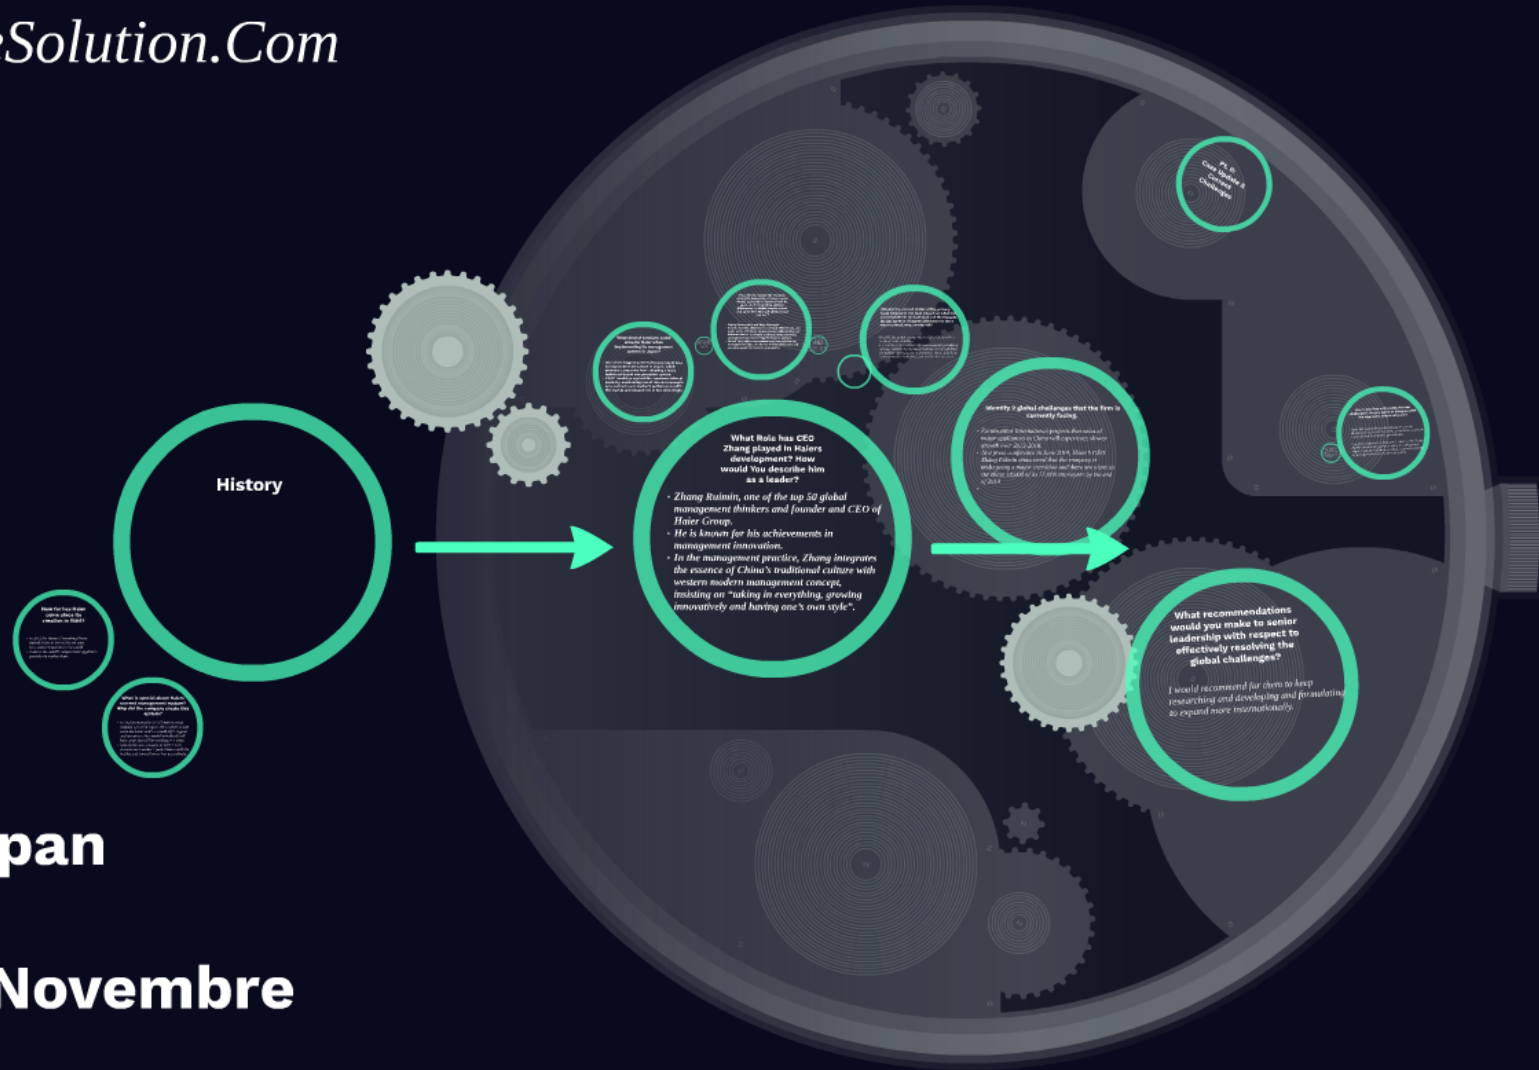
eSolution.Com

History

What Role has CEO Zhang played in Haiers development? How would You describe him as a leader?

• Zhang Ruimin, one of the top 50 global management thinkers and founder and CEO of Haier Group.
• He is known for his achievements in management innovation.
• In the management practice, Zhang integrates the essence of China's traditional culture with western modern management concept, insisting on "taking in everything, growing innovatively and having one's own style".

Identify 2 global challenges that the firm is currently facing.

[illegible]

What recommendations would you make to senior leadership with respect to effectively resolving the global challenges?

I would recommend for them to keep researching and developing and formulating to expand more internationally.

Pt. II: Case Update & Current Challenges

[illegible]

pan

Novembre